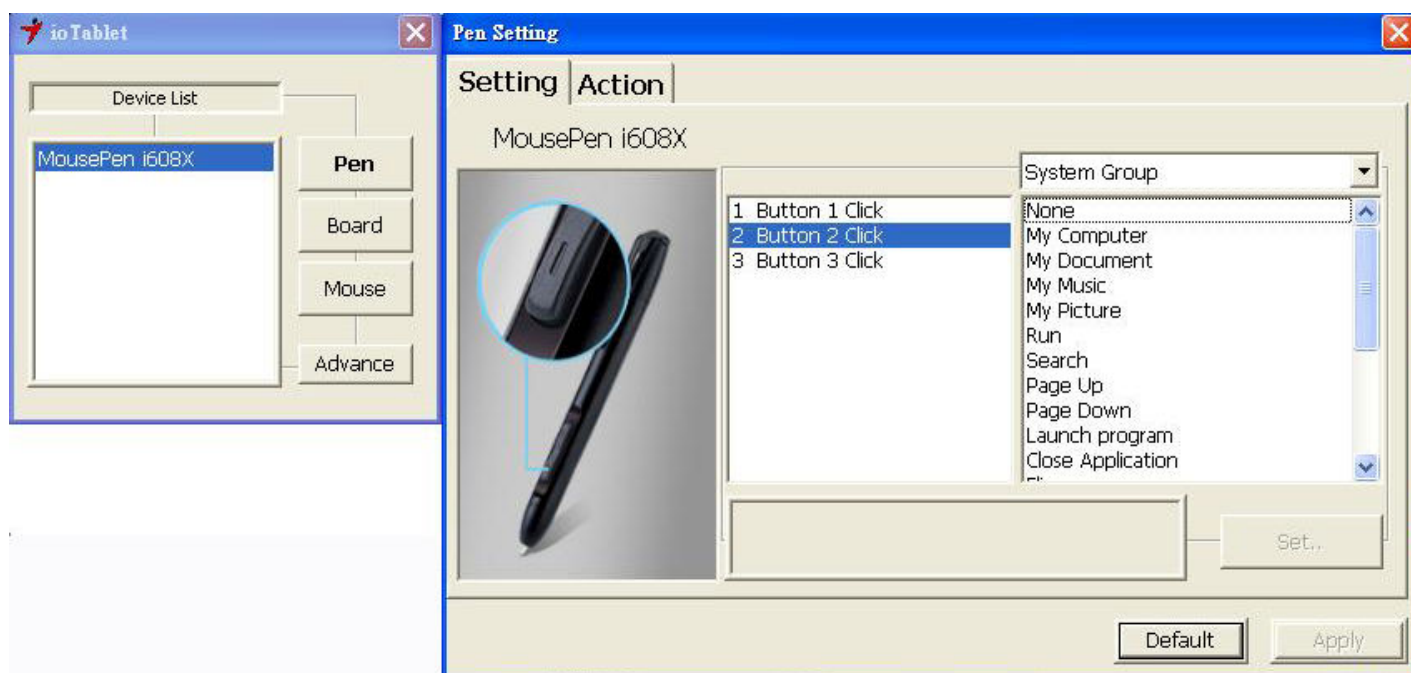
ioTablet

Device List

MousePen i608X

Pen

Board

Mouse

Advance

Pen Setting

Setting | Action

MousePen i608X

System Group

1 Button 1 Click
2 Button 2 Click
3 Button 3 Click

None
My Computer
My Document
My Music
My Picture
Run
Search
Page Up
Page Down
Launch program
Close Application
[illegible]

Set..

Default

Apply